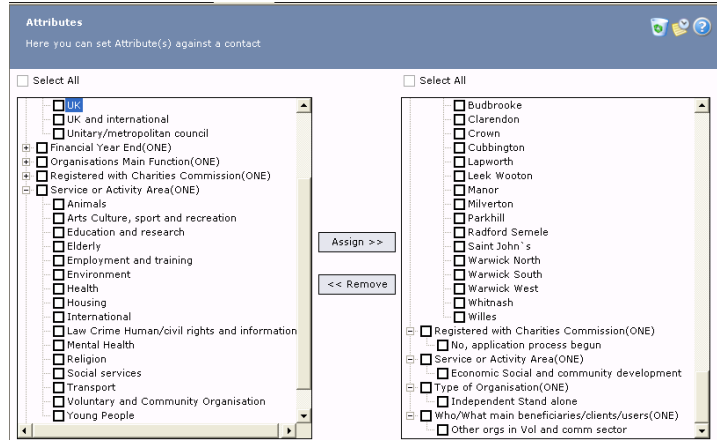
Attributes

Here you can set Attribute(s) against a contact

Select All

UK
UK and international
Unitary/metropolitan council
Financial Year End(ONE)
Organisations Main Function(ONE)
Registered with Charities Commission(ONE)
Service or Activity Area(ONE)
Animals
Arts Culture, sport and recreation
Education and research
Elderly
Employment and training
Environment
Health
Housing
International
Law Crime Human/civil rights and information
Mental Health
Religion
Social services
Transport
Voluntary and Community Organisation
Young People

Assign >>

<< Remove

Select All

Budbrooke
Clarendon
Crown
Cubbington
Lapworth
Leek Wooton
Manor
Milverton
Parkhill
Radford Semele
Saint John`s
Warwick North
Warwick South
Warwick West
Whitnash
Willes
Registered with Charities Commission(ONE)
No, application process begun
Service or Activity Area(ONE)
Economic Social and community development
Type of Organisation(ONE)
Independent Stand alone
Who/What main beneficiaries/clients/users(ONE)
Other orgs in Vol and comm sector